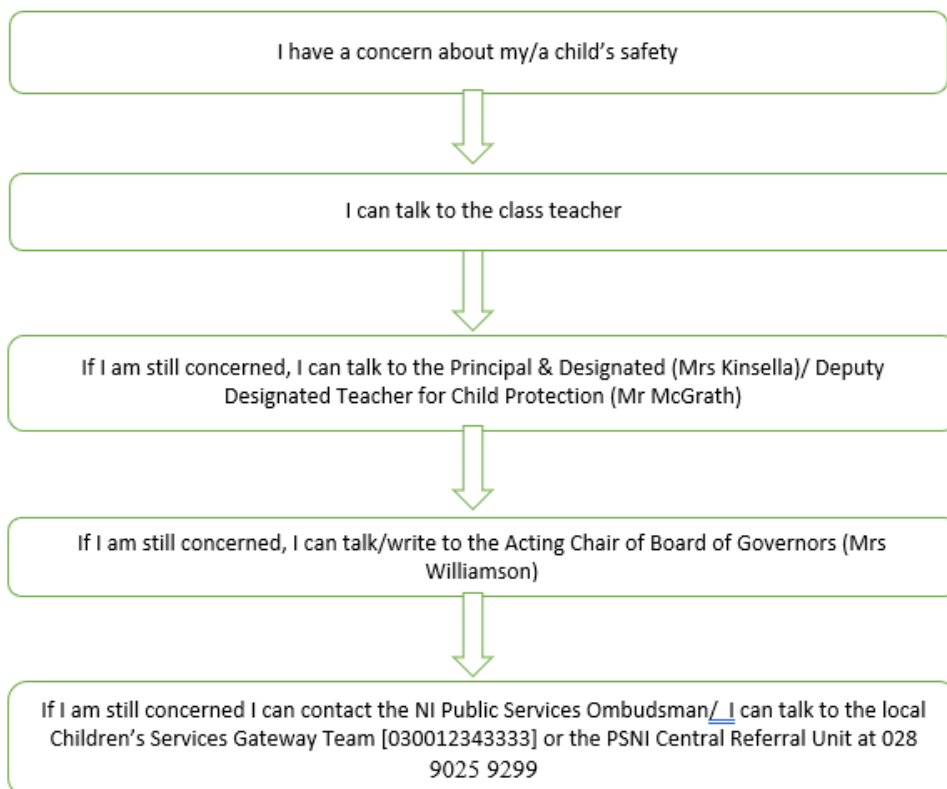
I have a concern about my/a child's safety

I can talk to the class teacher

If I am still concerned, I can talk to the Principal & Designated (Mrs Kinsella)/ Deputy Designated Teacher for Child Protection (Mr McGrath)

If I am still concerned, I can talk/write to the Acting Chair of Board of Governors (Mrs Williamson)

If I am still concerned I can contact the NI Public Services Ombudsman/ I can talk to the local Children's Services Gateway Team [030012343333] or the PSNI Central Referral Unit at 028 9025 9299